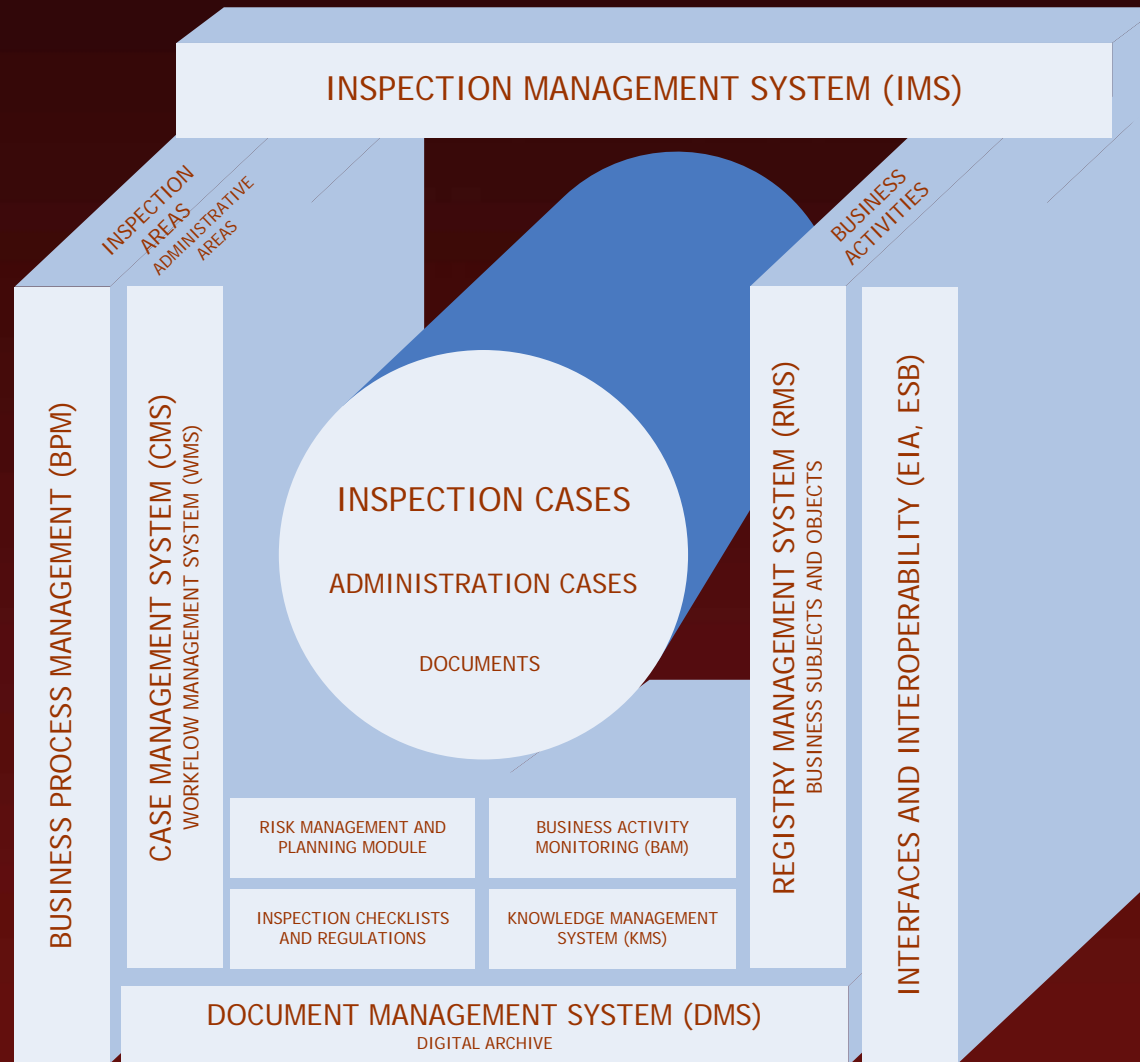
INSPECTION MANAGEMENT SYSTEM (IMS)

INSPECTION AREAS

ADMINISTRATIVE AREAS

BUSINESS ACTIVITIES

BUSINESS PROCESS MANAGEMENT (BPM)

CASE MANAGEMENT SYSTEM (CMS)

WORKFLOW MANAGEMENT SYSTEM (WMS)

INSPECTION CASES

ADMINISTRATION CASES

DOCUMENTS

REGISTRY MANAGEMENT SYSTEM (RMS)

BUSINESS SUBJECTS AND OBJECTS

INTERFACES AND INTEROPERABILITY (EIA, ESB)

RISK MANAGEMENT AND PLANNING MODULE

BUSINESS ACTIVITY MONITORING (BAM)

INSPECTION CHECKLISTS AND REGULATIONS

KNOWLEDGE MANAGEMENT SYSTEM (KMS)

DOCUMENT MANAGEMENT SYSTEM (DMS)

DIGITAL ARCHIVE